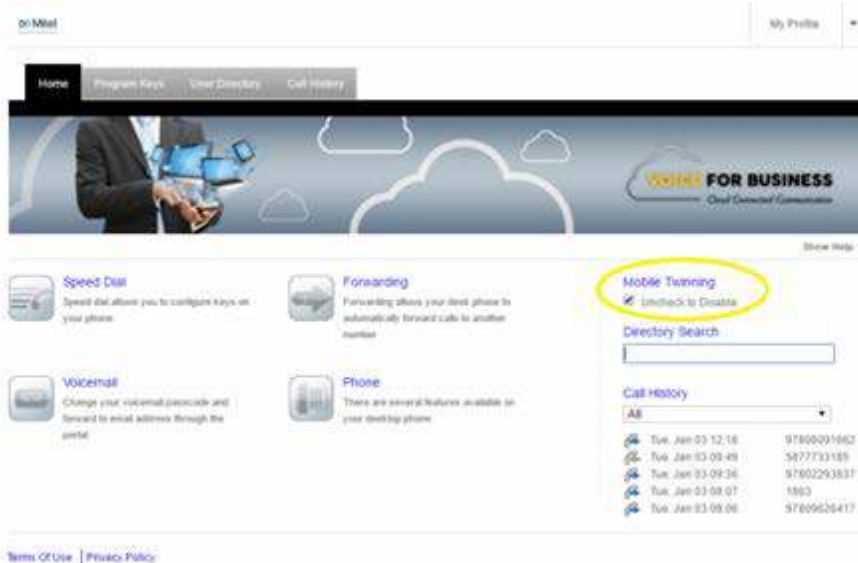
Mitel

My Profile

Home | Program Keys | User Directory | Call History

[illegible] FOR BUSINESS
Cloud Connected Communication

Show Help

Speed Dial
Speed dial allows you to configure keys on your phone.

Forwarding
Forwarding allows your desk phone to automatically forward calls to another number.

Mobile Twinning
Uncheck to Disable

Directory Search

Voicemail
Change your voicemail passcode and forward to email address through the portal.

Phone
There are several features available on your desktop phone.

Call History
All

Tue, Jan 03 12:16 97808091662
Tue, Jan 03 09:49 5877733185
Tue, Jan 03 09:36 97802293837
Tue, Jan 03 08:07 1863
Tue, Jan 03 08:06 97809626417

Terms Of Use | Privacy Policy